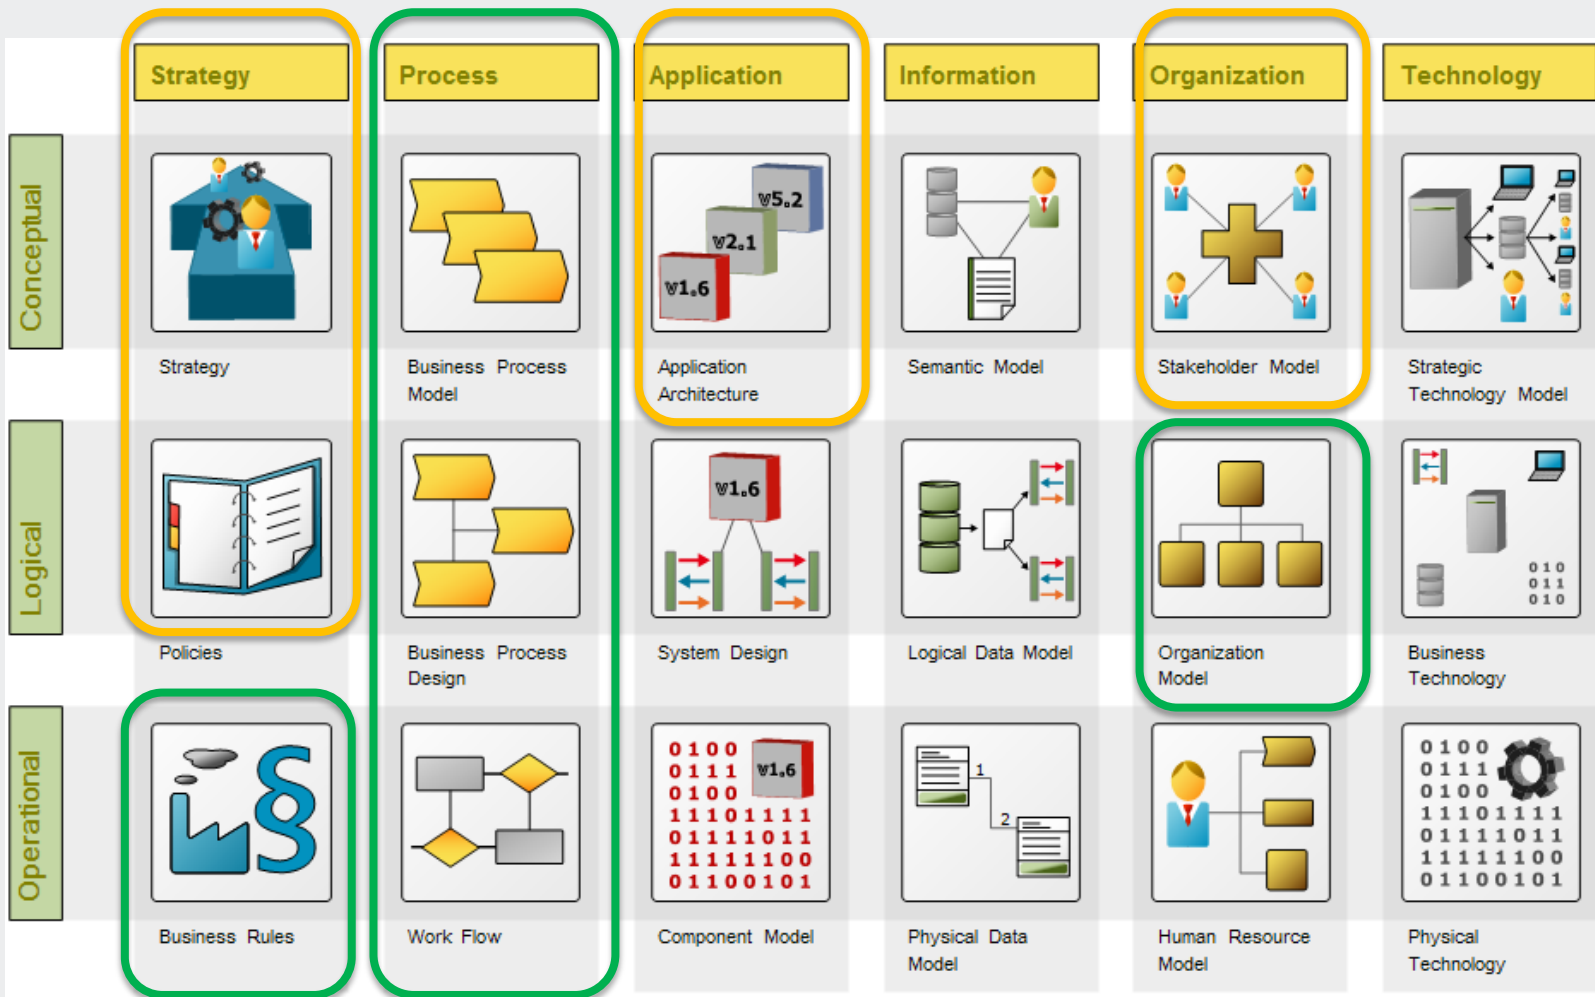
Strategy | Process | Application | Information | Organization | Technology

Conceptual

Strategy

Business Process Model

v5.2
v2.1
v1.6
Application Architecture

Semantic Model

Stakeholder Model

Strategic Technology Model

Logical

Policies

Business Process Design

v1.6
System Design

Logical Data Model

Organization Model

010
011
010
Business Technology

Operational

Business Rules

Work Flow

0100
0111 v1.6
0100
11101111
01111011
11111100
01100101
Component Model

1
2
Physical Data Model

Human Resource Model

0100
0111
0100
11101111
01111011
11111100
01100101
Physical Technology